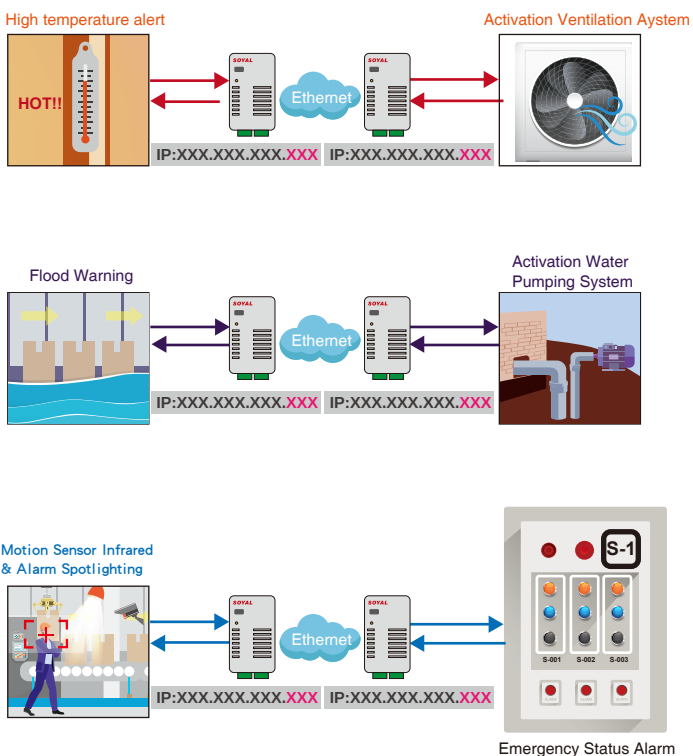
High temperature alert

HOT!!

SOYAL

Ethernet

SOYAL

Activation Ventilation Aystem

IP:XXX.XXX.XXX.XXX IP:XXX.XXX.XXX.XXX

Flood Warning

SOYAL

Ethernet

SOYAL

Activation Water Pumping System

IP:XXX.XXX.XXX.XXX IP:XXX.XXX.XXX.XXX

Motion Sensor Infrared & Alarm Spotlighting

SOYAL

Ethernet

SOYAL

S-1

S-001 S-002 S-003

IP:XXX.XXX.XXX.XXX IP:XXX.XXX.XXX.XXX

Emergency Status Alarm